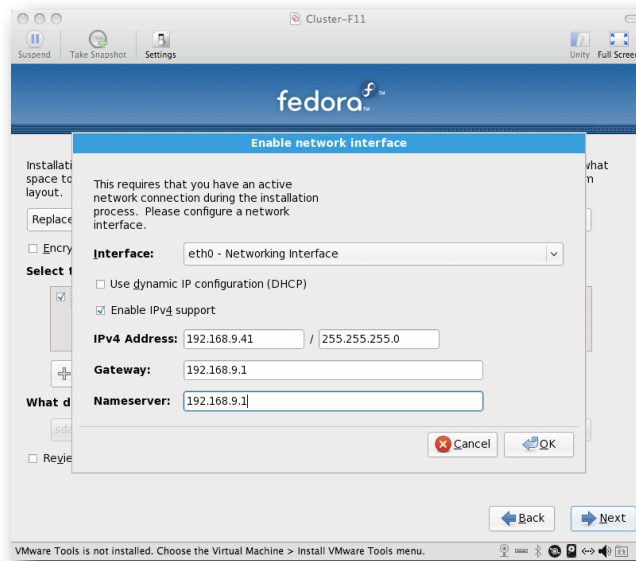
Cluster-F11

Suspend
Take Snapshot
Settings
Unity
Full Screen

fedora

Installati
space to
layout.

what
m

Replace

Encry

Select t

What d

sda

Revie

Enable network interface

This requires that you have an active network connection during the installation process. Please configure a network interface.

Interface: eth0 - Networking Interface

Use dynamic IP configuration (DHCP)

Enable IPv4 support

IPv4 Address: 192.168.9.41 / 255.255.255.0

Gateway: 192.168.9.1

Nameserver: 192.168.9.1

Cancel
OK

Back
Next

VMware Tools is not installed. Choose the Virtual Machine > Install VMware Tools menu.